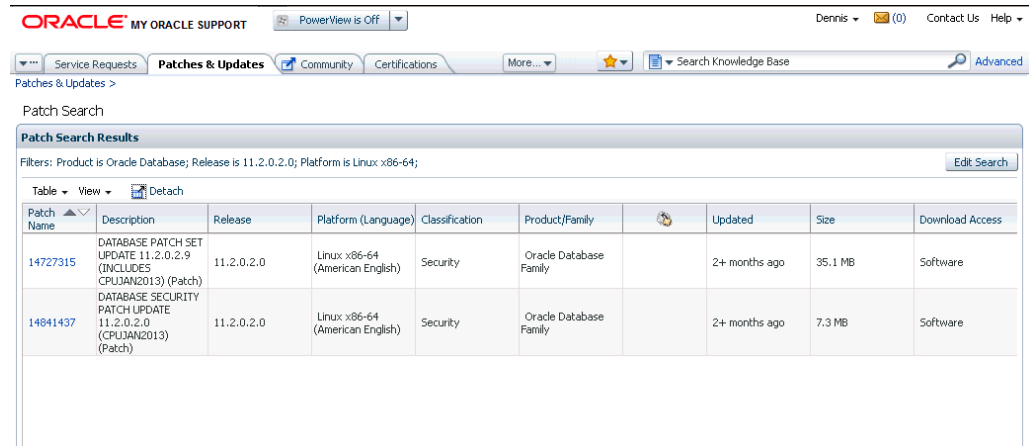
ORACLE MY ORACLE SUPPORT PowerView is Off

Dennis (0) Contact Us Help

Service Requests Patches & Updates Community Certifications More... Search Knowledge Base Advanced

Patches & Updates >

Patch Search

Patch Search Results

Filters: Product is Oracle Database; Release is 11.2.0.2.0; Platform is Linux x86-64;

Edit Search

Table View Detach

| Patch Name | Description | Release | Platform (Language) | Classification | Product/Family | | Updated | Size | Download Access |
|---|---|---|---|---|---|---|---|---|---|
| 14727315 | DATABASE PATCH SET UPDATE 11.2.0.2.9 (INCLUDES CPUJAN2013) (Patch) | 11.2.0.2.0 | Linux x86-64 (American English) | Security | Oracle Database Family | | 2+ months ago | 35.1 MB | Software |
| 14841437 | DATABASE SECURITY PATCH UPDATE 11.2.0.2.0 (CPUJAN2013) (Patch) | 11.2.0.2.0 | Linux x86-64 (American English) | Security | Oracle Database Family | | 2+ months ago | 7.3 MB | Software |